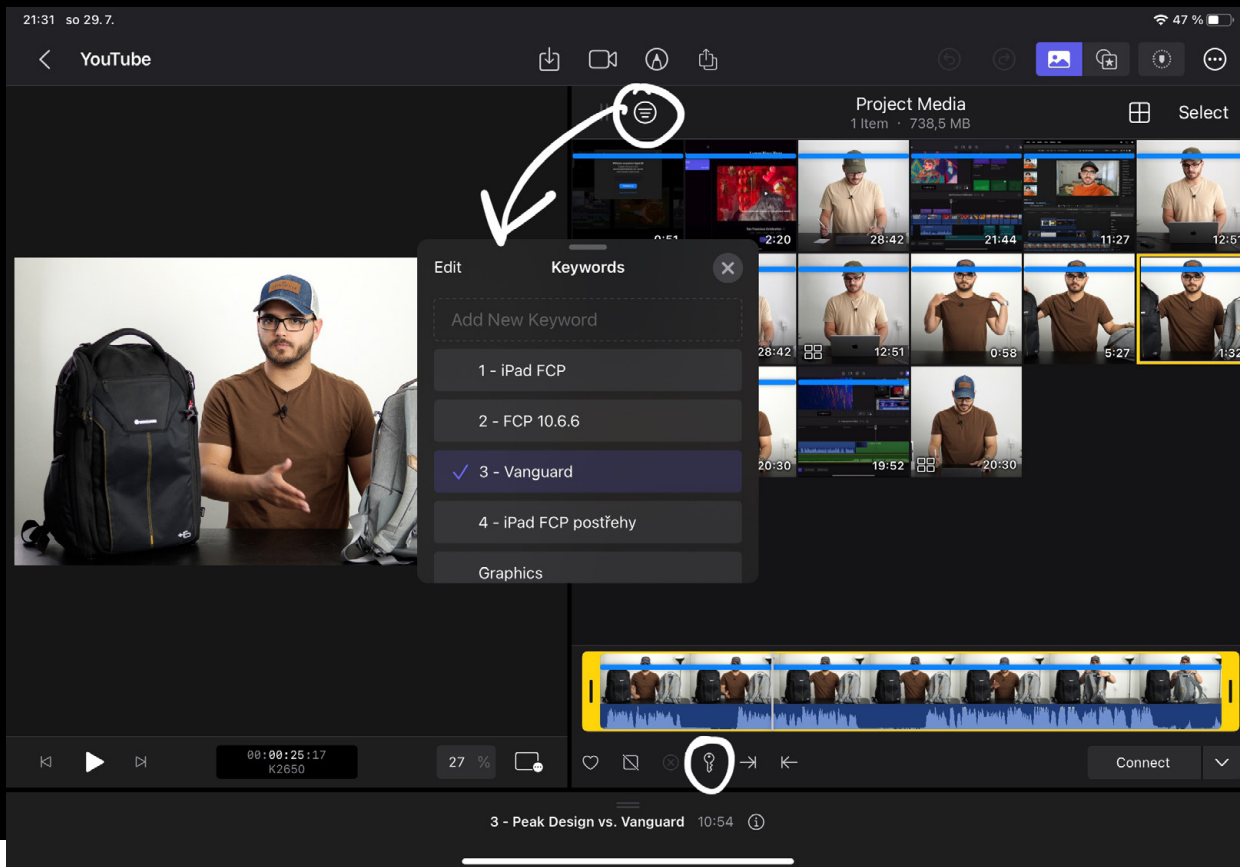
21:31 so 29. 7.

47 %

YouTube

Project Media
1 Item · 738,5 MB

Select

0:51
2:20
28:42
21:44
11:27
12:51

Edit
Keywords

Add New Keyword

1 - iPad FCP

2 - FCP 10.6.6

✓ 3 - Vanguard

4 - iPad FCP postřehy

Graphics

28:42
12:51
0:58
5:27
1:32
20:30
19:52
20:30

00:00:25:17
K2650

27 %

Connect

3 - Peak Design vs. Vanguard 10:54